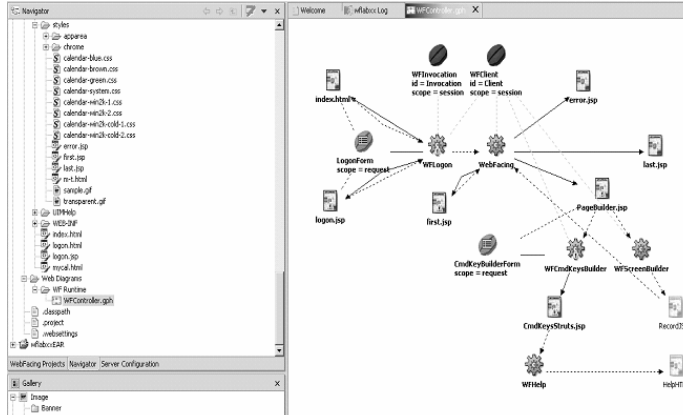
Navigator

styles
apparea
chrome
calendar-blue.css
calendar-brown.css
calendar-green.css
calendar-system.css
calendar-win2k-1.css
calendar-win2k-2.css
calendar-win2k-cold-1.css
calendar-win2k-cold-2.css
error.jsp
first.jsp
last.jsp
m-t.html
sample.gif
transparent.gif
UIMHelp
WEB-INF
index.html
logon.html
logon.jsp
mycal.html
Web Diagrams
WF Runtime
WFController.gph
.classpath
.project
.websettings
wflabxxEAR

WebFacing Projects | Navigator | Server Configuration

Gallery
Image
Banner

Welcome | wflabxx Log | WFController.gph

WFInvocation
id = Invocation
scope = session

WFClient
id = Client
scope = session

index.html
error.jsp
LogonForm
scope = request
WFLogon
WebFacing
last.jsp
logon.jsp
first.jsp
PageBuilder.jsp
CmdKeyBuilderForm
scope = request
WFCmdKeysBuilder
WFScreenBuilder
CmdKeysStruts.jsp
Record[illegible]
WFHelp
HelpHT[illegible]